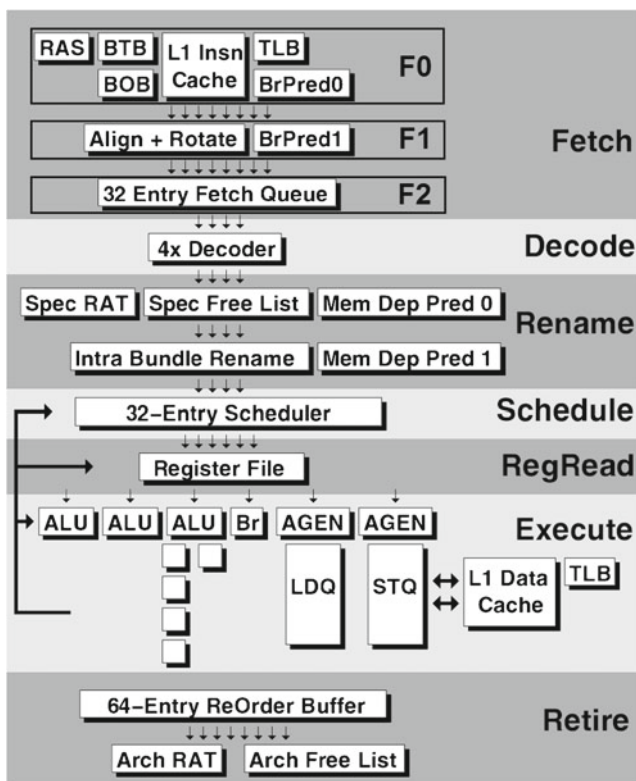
RAS BTB L1 Insn Cache TLB
BOB BrPred0 F0
Align + Rotate BrPred1 F1
Fetch
32 Entry Fetch Queue F2
4x Decoder
Decode
Spec RAT Spec Free List Mem Dep Pred 0
Rename
Intra Bundle Rename Mem Dep Pred 1
32-Entry Scheduler
Schedule
Register File
RegRead
ALU ALU ALU Br AGEN AGEN
Execute
LDQ STQ L1 Data Cache TLB
64-Entry ReOrder Buffer
Retire
Arch RAT Arch Free List